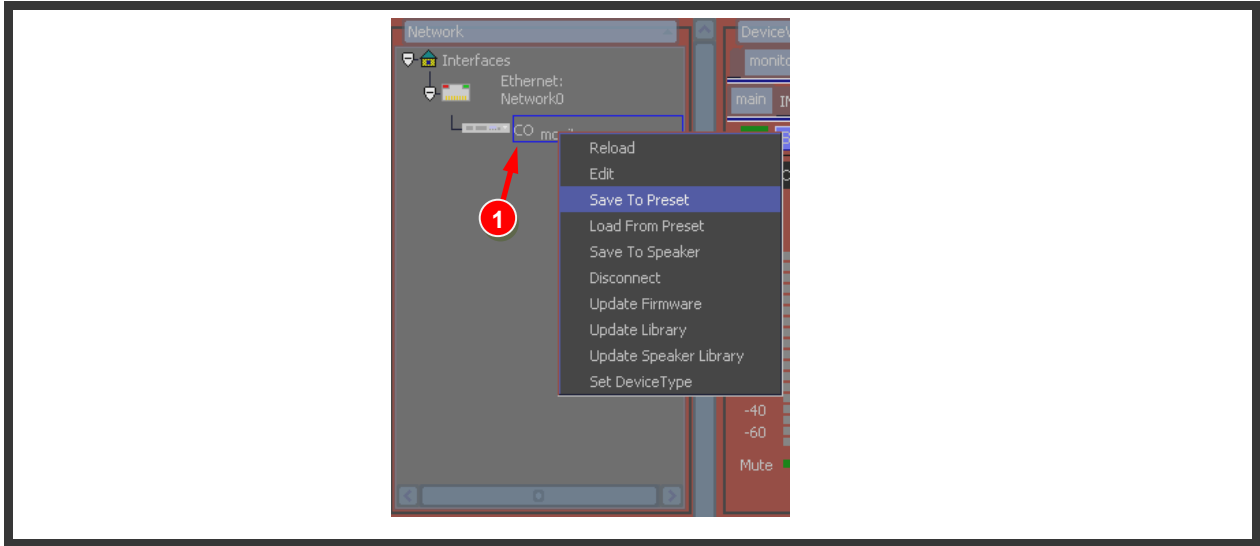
Network

Interfaces

Ethernet: Network0

CO moni

1

Reload
Edit
Save To Preset
Load From Preset
Save To Speaker
Disconnect
Update Firmware
Update Library
Update Speaker Library
Set DeviceType

Device

monito

main IN

-40
-60

Mute